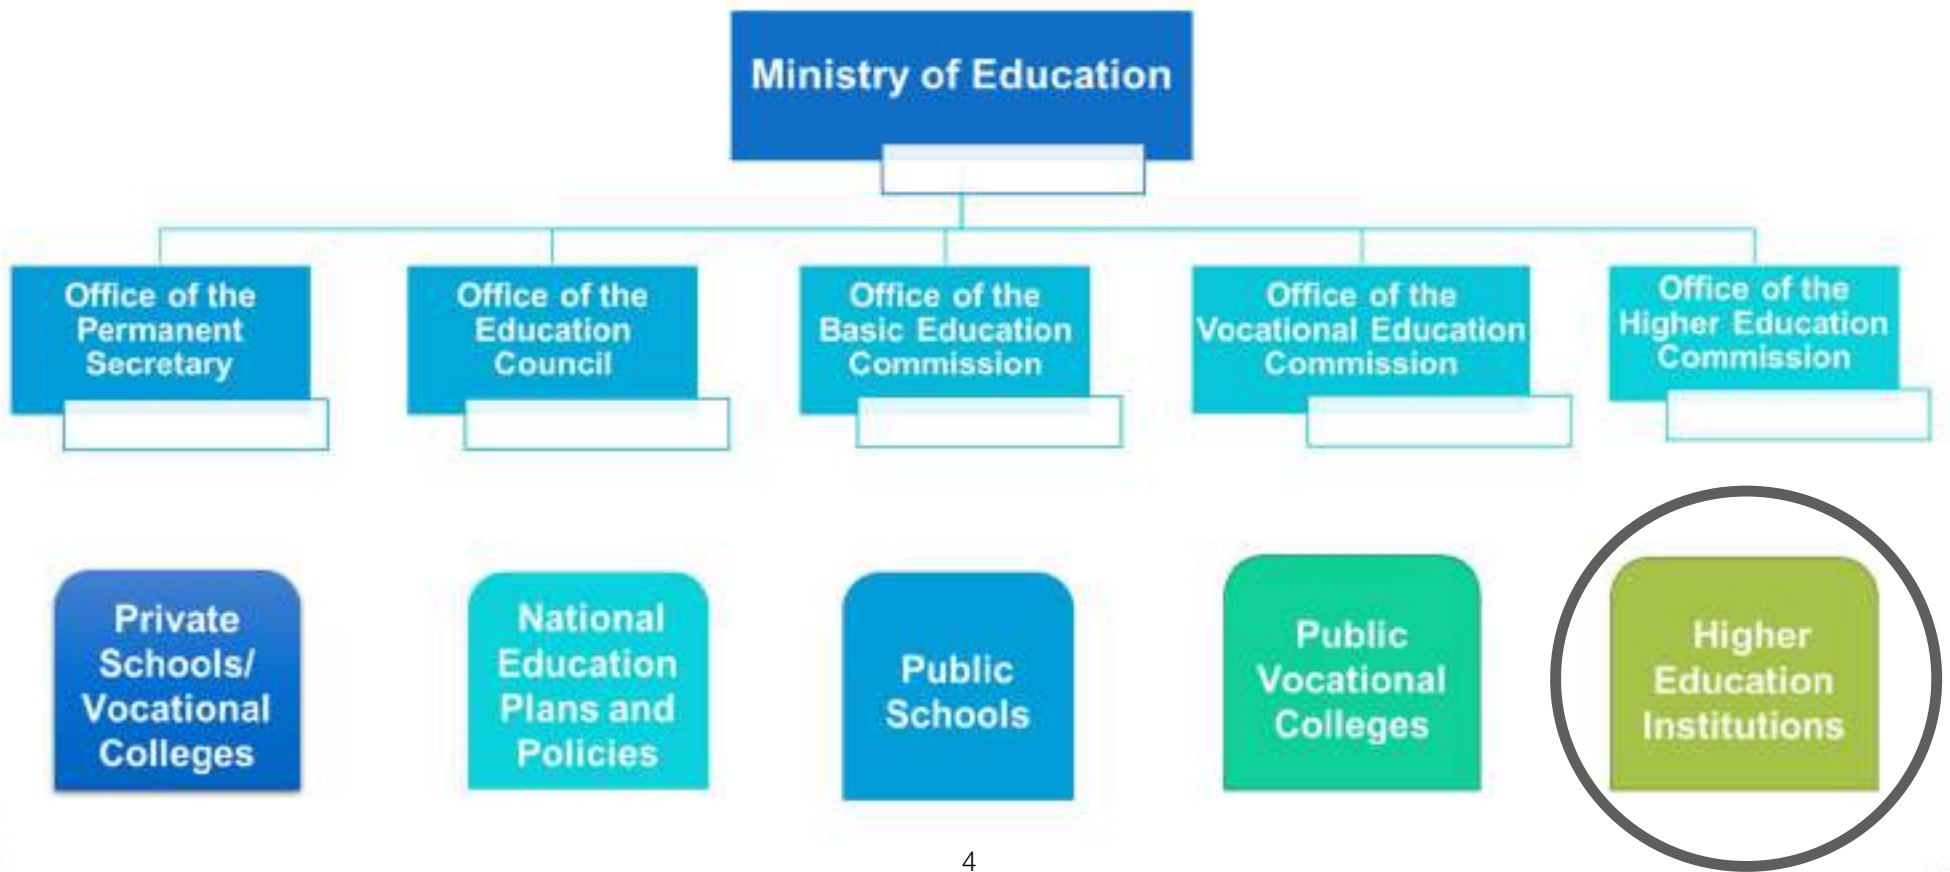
Ministry of Education

Office of the Permanent Secretary

Office of the Education Council

Office of the Basic Education Commission

Office of the Vocational Education Commission

Office of the Higher Education Commission

Private Schools/ Vocational Colleges

National Education Plans and Policies

Public Schools

Public Vocational Colleges

Higher Education Institutions

4